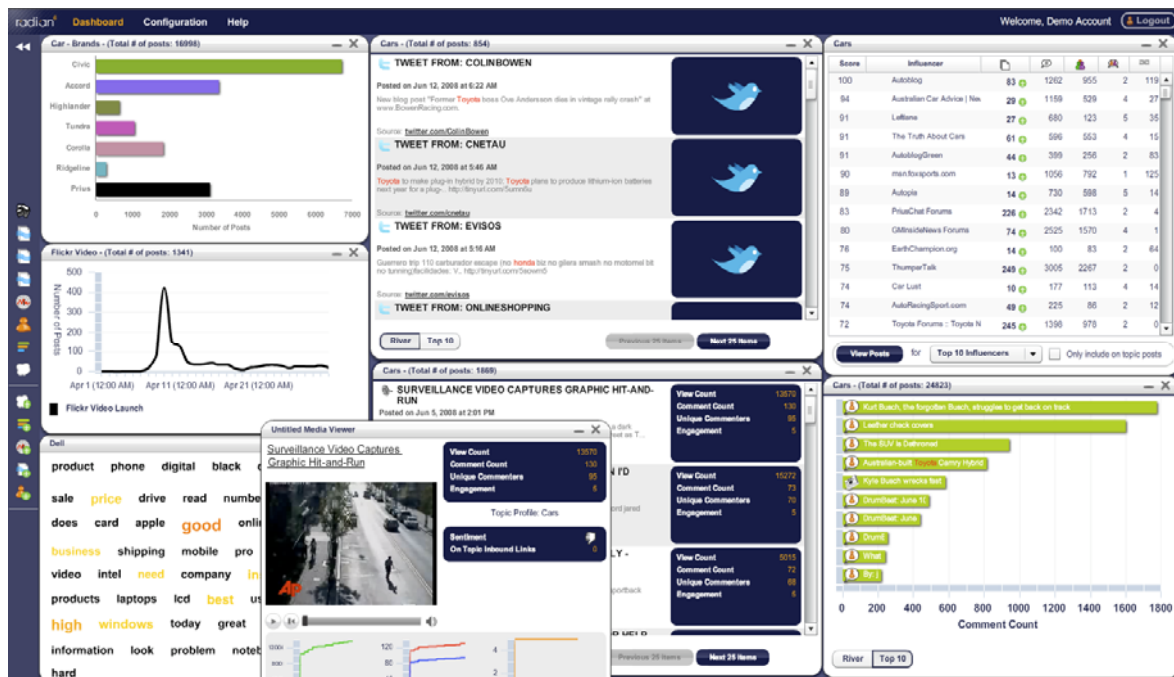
radian6 Dashboard Configuration Help

Welcome, Demo Account Logout

Car - Brands - (Total # of posts: 16998)

Civic
Accord
Highlander
Tundra
Corolla
Ridgeline
Prius

0 1000 2000 3000 4000 5000 6000 7000
Number of Posts

Flickr Video - (Total # of posts: 1341)

500
400
300
200
100
0
Number of Posts

Apr 1 (12:00 AM) Apr 11 (12:00 AM) Apr 21 (12:00 AM)

Flickr Video Launch

Dell

product phone digital black
sale price drive read numbe
does card apple good onli
business shipping mobile pro
video intel need company in
products laptops lcd best us
high windows today great
information look problem noteb
hard

Cars - (Total # of posts: 854)

TWEET FROM: COLINBOWEN
Posted on Jun 12, 2008 at 6:22 AM
New blog post "Former Toyota boss Ove Andersson dies in vintage rally crash" at www.BowenRacing.com.
Source: twitter.com/ColinBowen

TWEET FROM: CNETAU
Posted on Jun 12, 2008 at 5:46 AM
Toyota to make plug-in hybrid by 2010; Toyota plans to produce lithium-ion batteries next year for a plug- http://tinyurl.com/5umn6u
Source: twitter.com/cnetau

TWEET FROM: EVISOS
Posted on Jun 12, 2008 at 5:16 AM
Guerrero trip 110 carburator escape (no honda bir gilera smash no motomel bit no tunning)facilidades: V.. http://tinyurl.com/5eown5
Source: twitter.com/evisos

TWEET FROM: ONLINESHOPPING

River Top 10 Previous 25 Items Next 25 Items

Cars - (Total # of posts: 1869)

SURVEILLANCE VIDEO CAPTURES GRAPHIC HIT-AND-RUN
Posted on Jun 5, 2008 at 2:01 PM

View Count 13570
Comment Count 130
Unique Commenters 95
Engagement 5

I'D

View Count 15272
Comment Count 73
Unique Commenters 70
Engagement 5

LY -

View Count 5015
Comment Count 72
Unique Commenters 68
Engagement 6

Previous 25 Items Next 25 Items

Untitled Media Viewer

Surveillance Video Captures Graphic Hit-and-Run

View Count 13570
Comment Count 130
Unique Commenters 95
Engagement 5

Topic Profile: Cars

Sentiment
On Topic Inbound Links 0

Cars

| Score | Influencer | | | | | |
|---|---|---|---|---|---|---|
| 100 | Autoblog | 83 | 1262 | 955 | 2 | 119 |
| 94 | Australian Car Advice \| Ne | 29 | 1159 | 529 | 4 | 27 |
| 91 | Lefllans | 27 | 680 | 123 | 5 | 35 |
| 91 | The Truth About Cars | 61 | 596 | 553 | 4 | 15 |
| 91 | AutoblogGreen | 44 | 399 | 256 | 2 | 83 |
| 90 | man.foxsports.com | 13 | 1056 | 792 | 1 | 125 |
| 89 | Autopia | 14 | 730 | 598 | 5 | 14 |
| 83 | PriusChat Forums | 226 | 2342 | 1713 | 2 | 4 |
| 80 | GMInsideNews Forums | 74 | 2525 | 1570 | 4 | 4 |
| 76 | EarthChampion.org | 14 | 100 | 83 | 2 | 64 |
| 75 | ThumperTalk | 249 | 3005 | 2267 | 2 | 0 |
| 74 | Car Lust | 10 | 177 | 113 | 4 | 14 |
| 74 | AutoRacingSport.com | 49 | 225 | 86 | 2 | 12 |
| 72 | Toyota Forums : Toyota N | 245 | 1398 | 978 | 2 | 0 |

View Posts for Top 10 Influencers Only include on topic posts

Cars - (Total # of posts: 24823)

Kurt Busch, the forgotten Busch, struggles to get back on track
Leather check covers
The SUV is Dethroned
Australian-built Toyota Camry Hybrid
Kyle Busch wrecks fast
DrumBeat: June 1(
DrumBeat: June
DrumE
What
By: J

0 200 400 600 800 1000 1200 1400 1600 1800
Comment Count

River Top 10